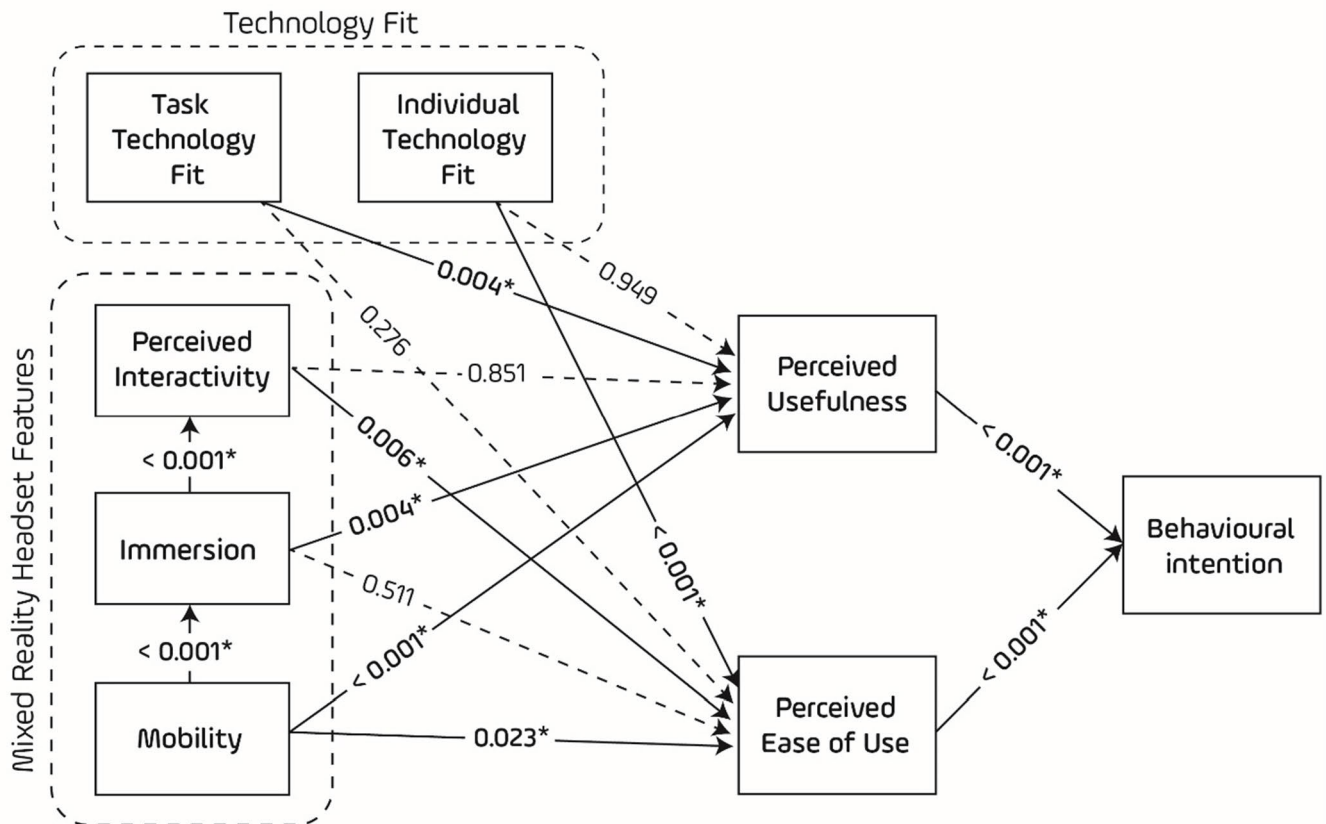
Technology Fit

Task Technology Fit

Individual Technology Fit

Mixed Reality Headset Features

Perceived Interactivity

Immersion

Mobility

< 0.001*

< 0.001*

0.004*

0.949

0.276

0.851

0.006*

0.004*

< 0.001*

0.511

< 0.001*

0.023*

Perceived Usefulness

Perceived Ease of Use

< 0.001*

< 0.001*

Behavioural intention